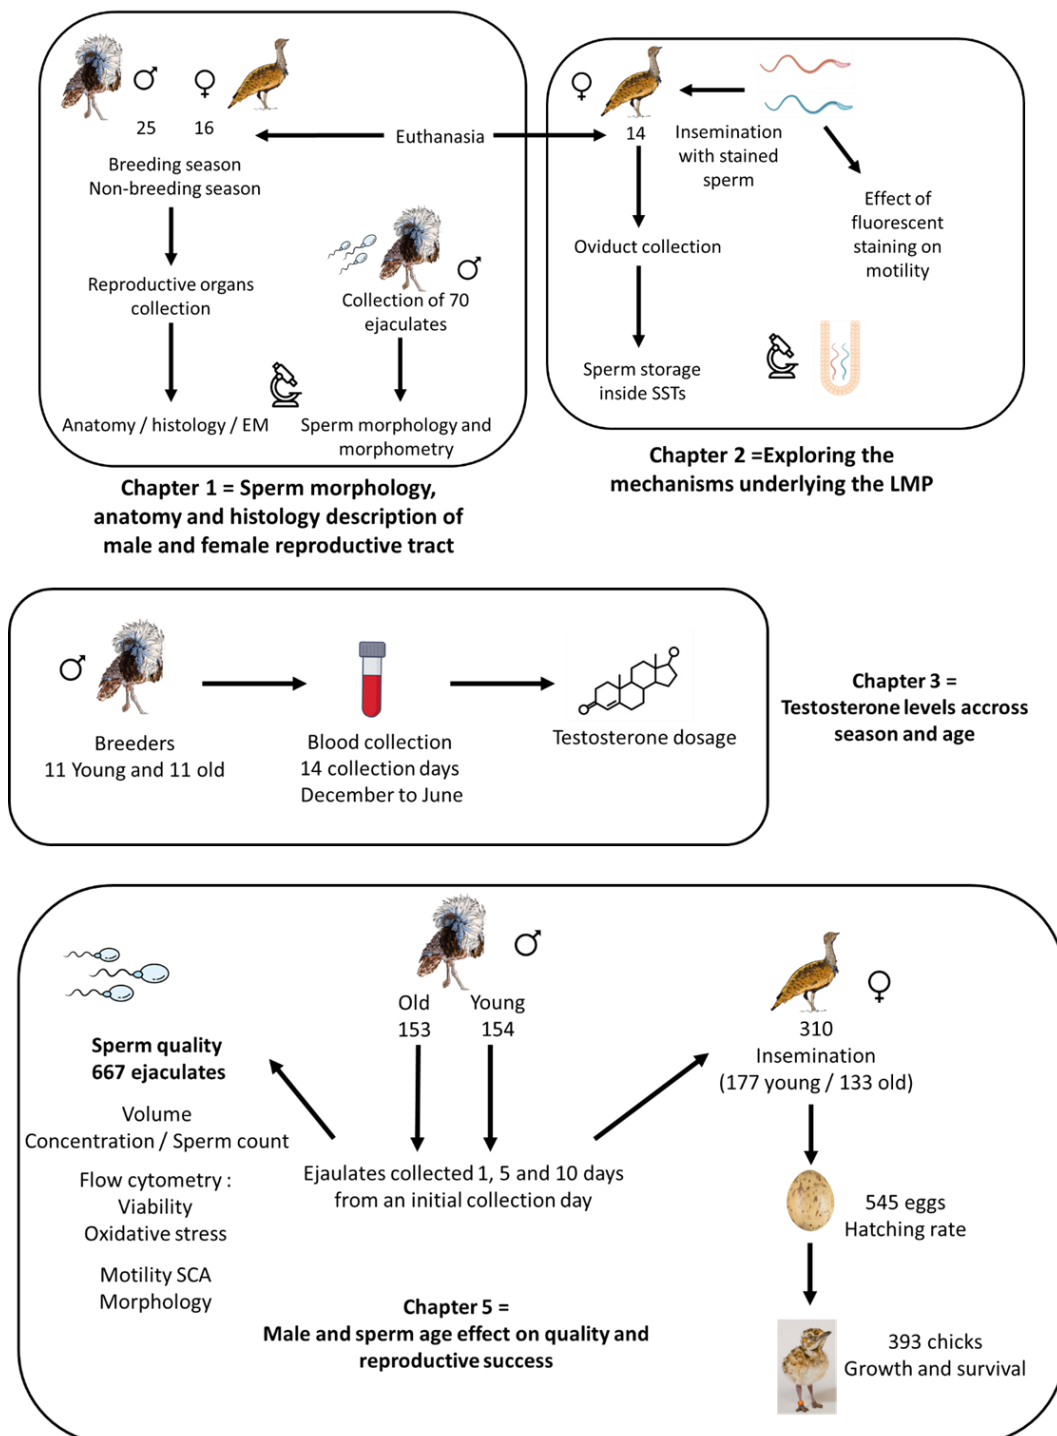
♂ ♀
25 16
Breeding season
Non-breeding season

Euthanasia

Reproductive organs collection

Anatomy / histology / EM

♂
Collection of 70 ejaculates

Sperm morphology and morphometry

Chapter 1 = Sperm morphology, anatomy and histology description of male and female reproductive tract

♀
14
Insemination with stained sperm

Effect of fluorescent staining on motility

Oviduct collection

Sperm storage inside SSTs

Chapter 2 =Exploring the mechanisms underlying the LMP

♂
Breeders
11 Young and 11 old

Blood collection
14 collection days
December to June

Testosterone dosage

Chapter 3 = Testosterone levels accross season and age

♂
Old 153
Young 154

Sperm quality
667 ejaculates

Volume
Concentration / Sperm count

Flow cytometry :
Viability
Oxidative stress

Motility SCA
Morphology

Ejaulates collected 1, 5 and 10 days from an initial collection day

♀
310
Insemination
(177 young / 133 old)

545 eggs
Hatching rate

393 chicks
Growth and survival

Chapter 5 =
Male and sperm age effect on quality and reproductive success